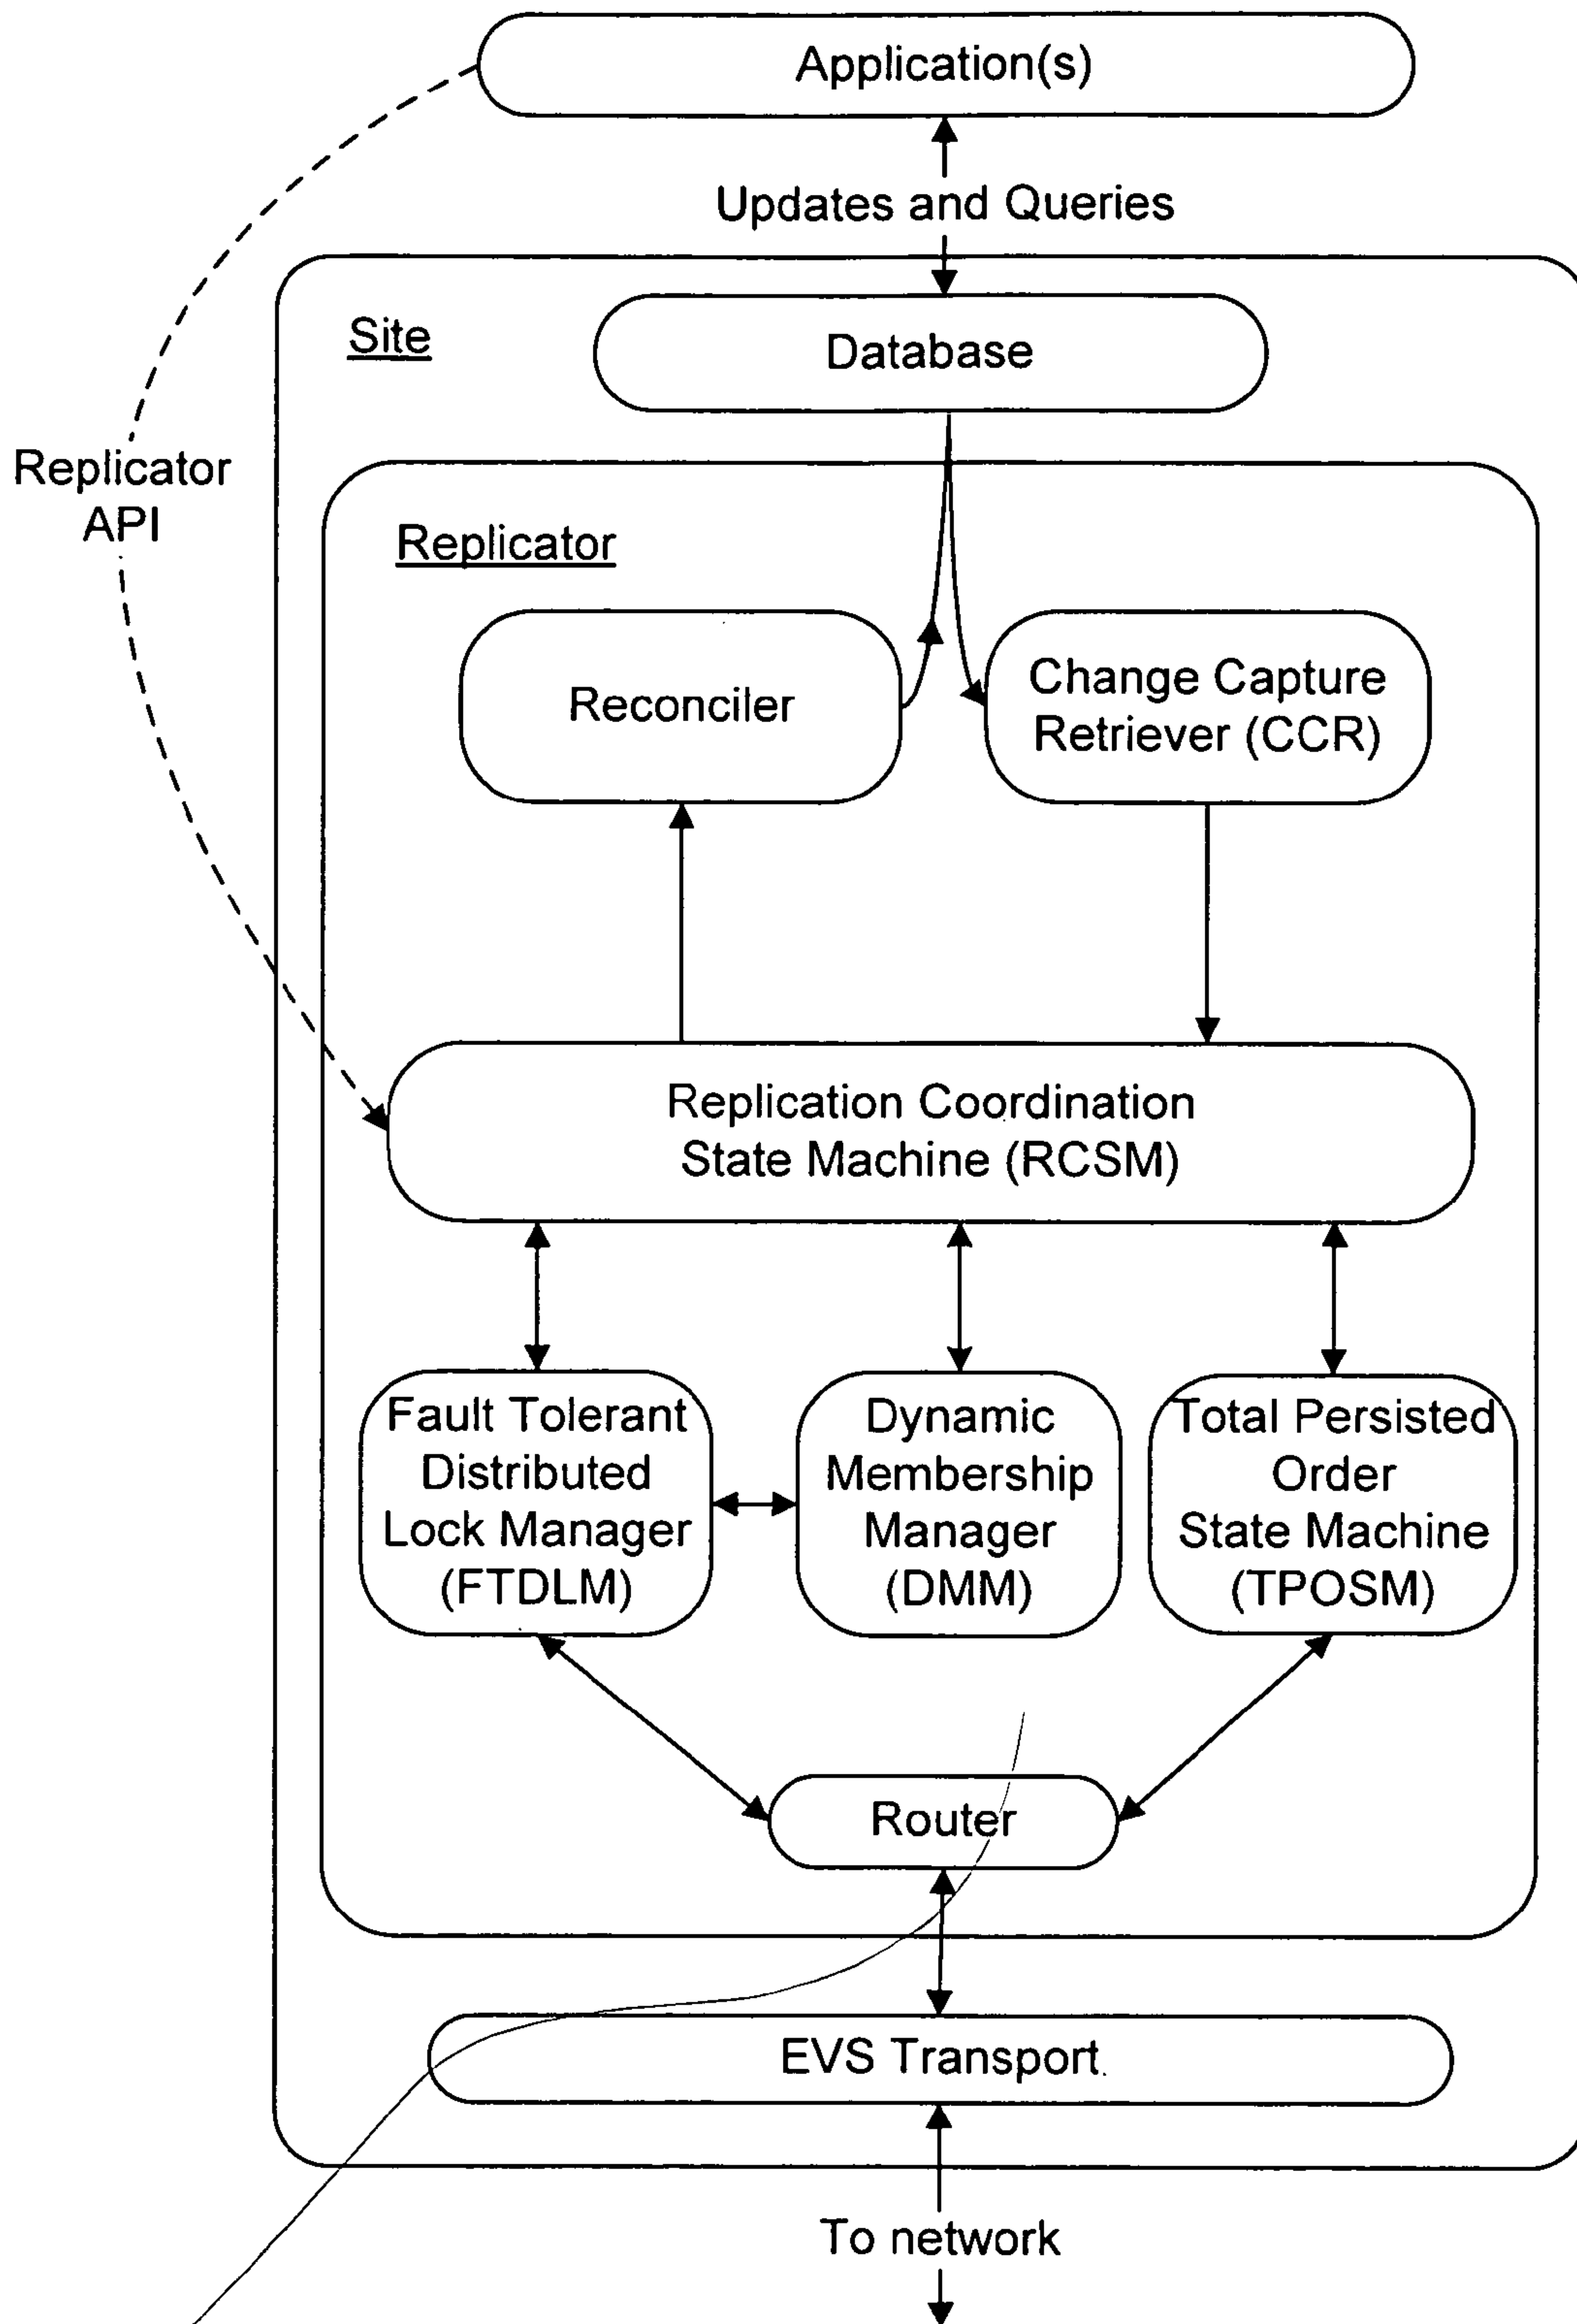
Application(s)

Updates and Queries

Site

Database

Replicator API

Replicator

Reconciler

Change Capture Retriever (CCR)

Replication Coordination State Machine (RCSM)

Fault Tolerant Distributed Lock Manager (FTDLM)

Dynamic Membership Manager (DMM)

Total Persisted Order State Machine (TPOSM)

Router

EVS Transport

To network